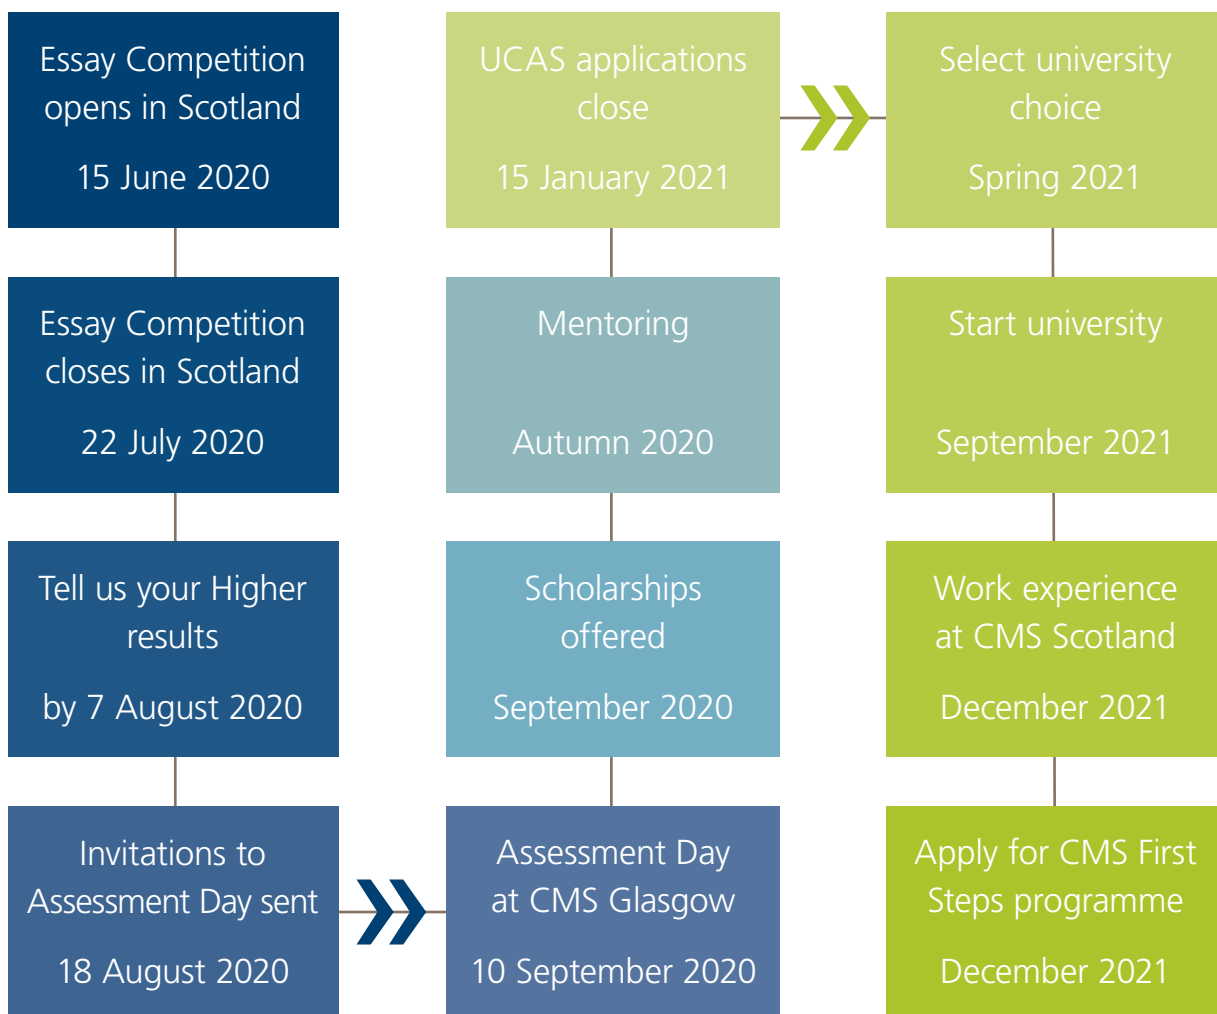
Essay Competition opens in Scotland

15 June 2020

Essay Competition closes in Scotland

22 July 2020

Tell us your Higher results

by 7 August 2020

Invitations to Assessment Day sent

18 August 2020

Assessment Day at CMS Glasgow

10 September 2020

Scholarships offered

September 2020

Mentoring

Autumn 2020

UCAS applications close

15 January 2021

Select university choice

Spring 2021

Start university

September 2021

Work experience at CMS Scotland

December 2021

Apply for CMS First Steps programme

December 2021